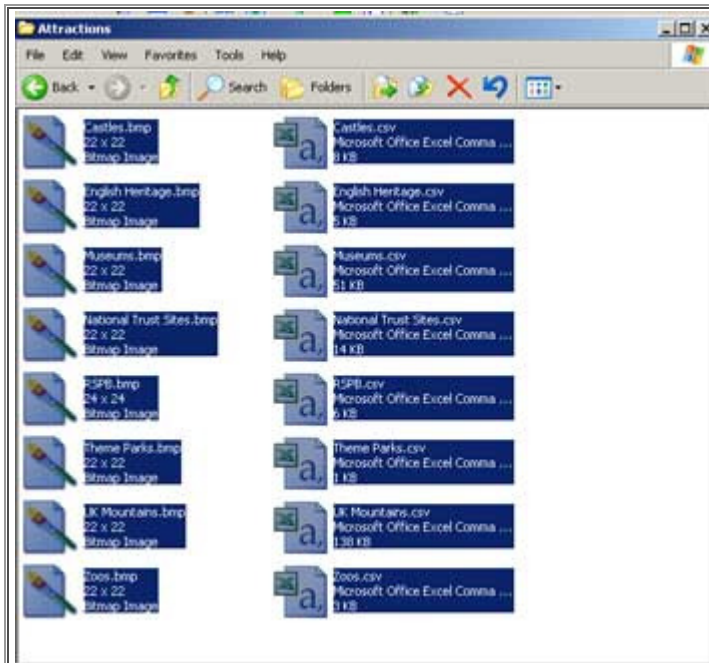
Attractions

File Edit View Favorites Tools Help

Back Search Folders

Castles.bmp
22 x 22
Bitmap Image

Castles.csv
Microsoft Office Excel Comma ...
8 KB

English Heritage.bmp
22 x 22
Bitmap Image

English Heritage.csv
Microsoft Office Excel Comma ...
5 KB

Museums.bmp
22 x 22
Bitmap Image

Museums.csv
Microsoft Office Excel Comma ...
61 KB

National Trust Sites.bmp
22 x 22
Bitmap Image

National Trust Sites.csv
Microsoft Office Excel Comma ...
14 KB

RSPB.bmp
24 x 24
Bitmap Image

RSPB.csv
Microsoft Office Excel Comma ...
6 KB

Theme Parks.bmp
22 x 22
Bitmap Image

Theme Parks.csv
Microsoft Office Excel Comma ...
1 KB

UK Mountains.bmp
22 x 22
Bitmap Image

UK Mountains.csv
Microsoft Office Excel Comma ...
138 KB

Zoos.bmp
22 x 22
Bitmap Image

Zoos.csv
Microsoft Office Excel Comma ...
3 KB